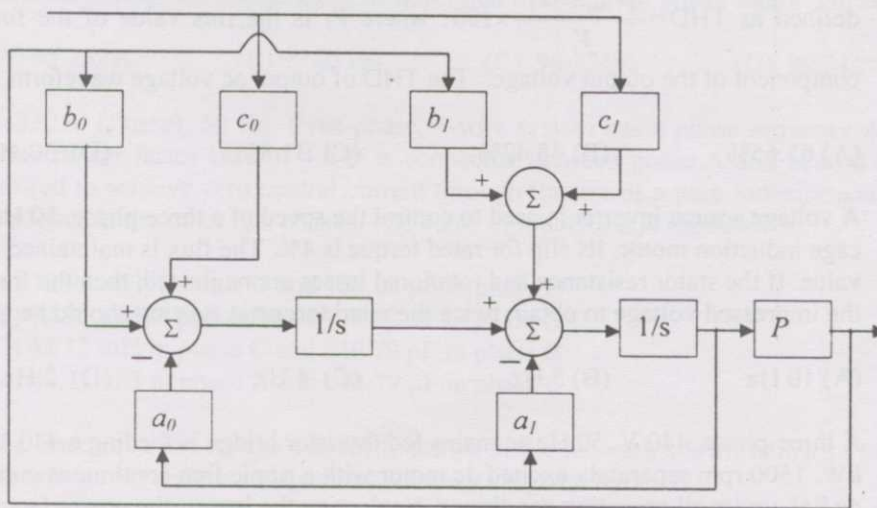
defined as THD = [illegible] where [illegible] is the rms value of the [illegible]

component of the output voltage. The THD of output ac voltage waveform

(A) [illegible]

A voltage source inverter is used to control the speed of a three-phase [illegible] cage induction motor. Its slip for rated torque is 4%. The flux is maintained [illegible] value. If the stator resistance and rotational losses are neglected then the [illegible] the developed torque to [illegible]

(A) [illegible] (B) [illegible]

A three-phase 440 V, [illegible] bridge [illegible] with a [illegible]

$b_0$

$c_0$

$b_1$

$c_1$

+

+

$\Sigma$

+

+

$\Sigma$

–

1/s

+

$\Sigma$

–

1/s

$P$

$a_0$

$a_1$